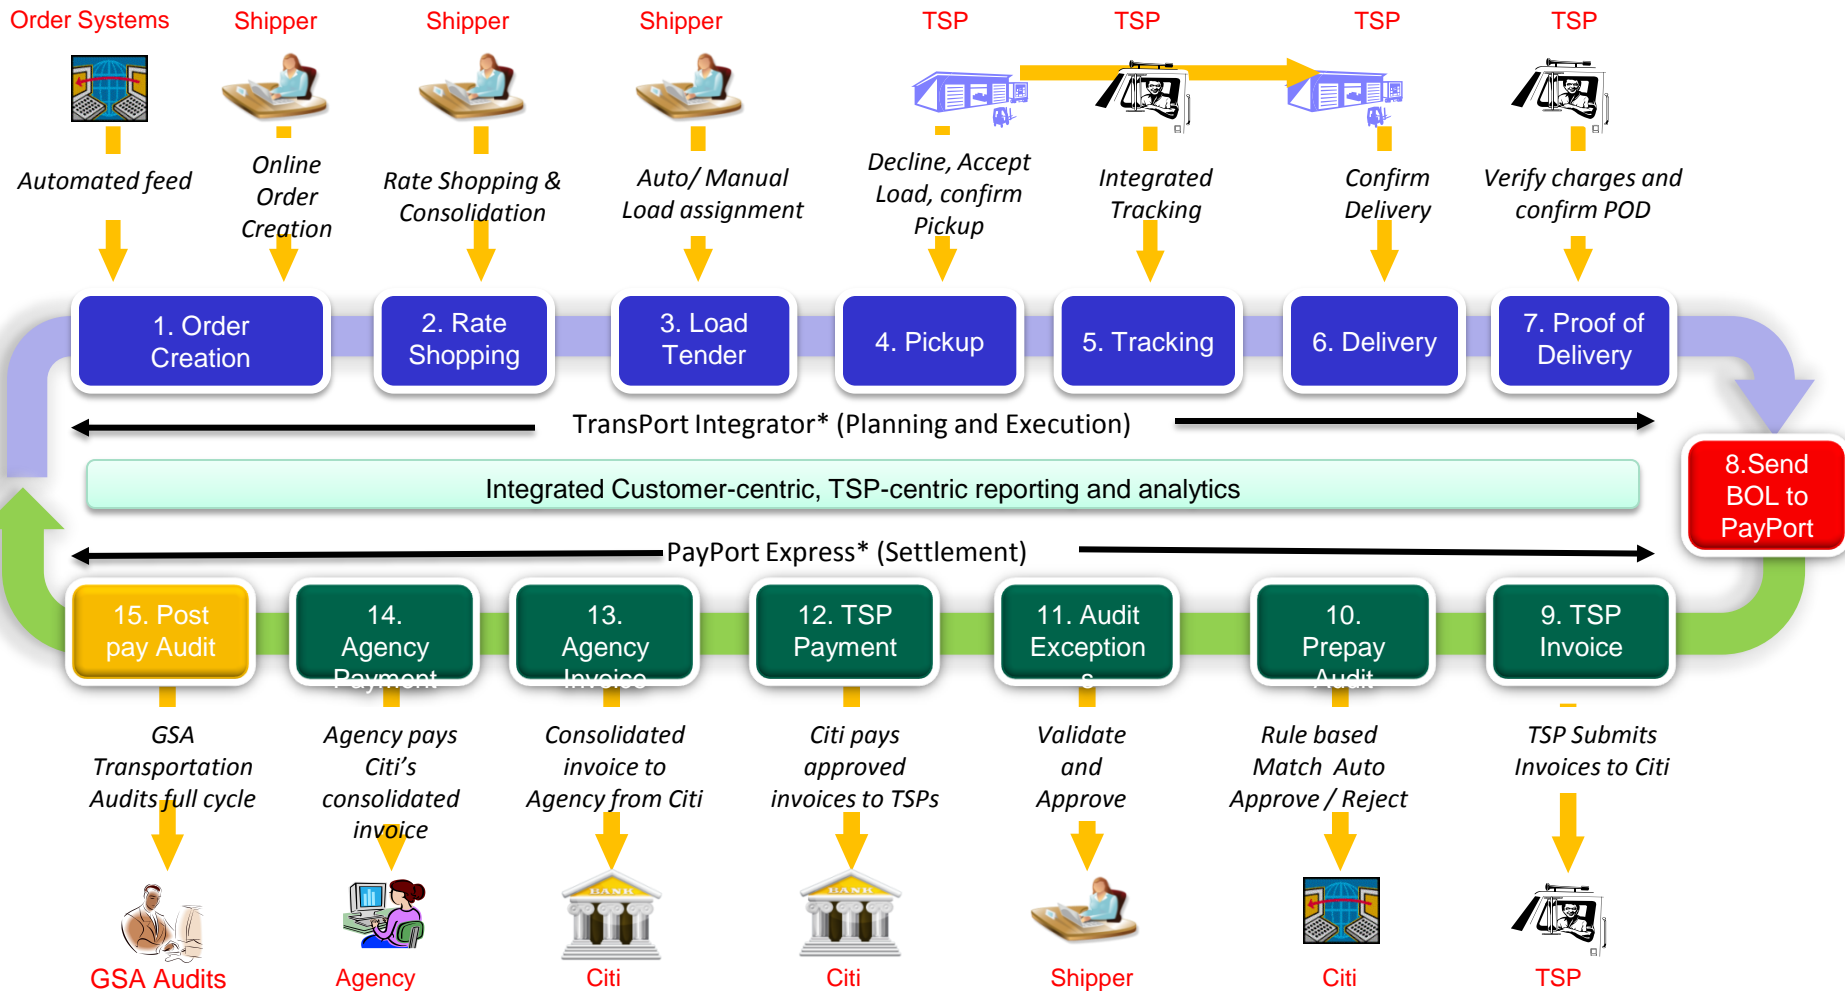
Order Systems

Automated feed

Shipper

Online Order Creation

Shipper

Rate Shopping & Consolidation

Shipper

Auto/ Manual Load assignment

TSP

Decline, Accept Load, confirm Pickup

TSP

Integrated Tracking

TSP

Confirm Delivery

TSP

Verify charges and confirm POD

1. Order Creation

2. Rate Shopping

3. Load Tender

4. Pickup

5. Tracking

6. Delivery

7. Proof of Delivery

TransPort Integrator* (Planning and Execution)

Integrated Customer-centric, TSP-centric reporting and analytics

8.Send BOL to PayPort

PayPort Express* (Settlement)

15. Post pay Audit

14. Agency Payment

13. Agency Invoice

12. TSP Payment

11. Audit Exceptions

10. Prepay Audit

9. TSP Invoice

GSA Transportation Audits full cycle

GSA Audits

Agency pays Citi's consolidated invoice

Agency

Consolidated invoice to Agency from Citi

Citi

Citi pays approved invoices to TSPs

Citi

Validate and Approve

Shipper

Rule based Match Auto Approve / Reject

Citi

TSP Submits Invoices to Citi

TSP